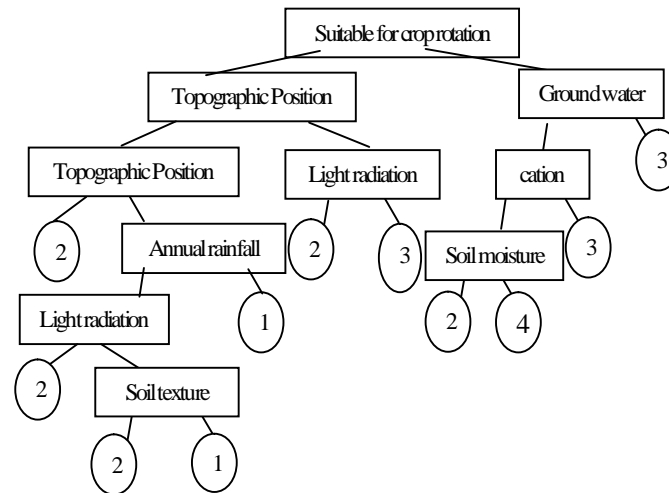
Suitable for crop rotation

Topographic Position

Ground water

Topographic Position

Light radiation

cation

3

2

Annual rainfall

2

3

Soil moisture

3

Light radiation

1

2

4

2

Soil texture

2

1